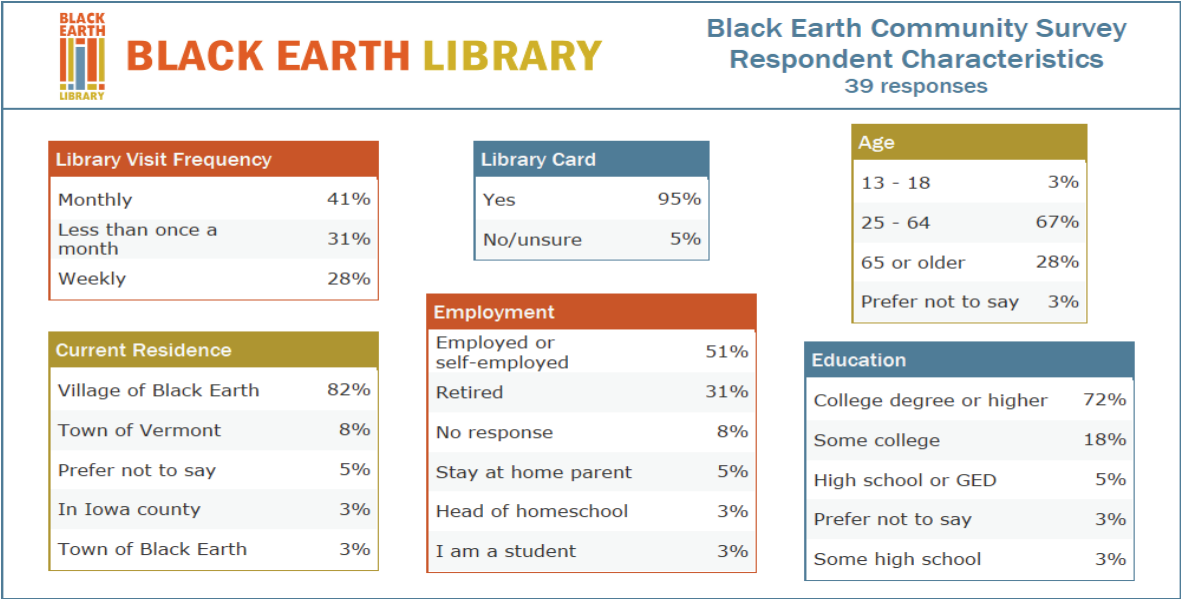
BLACK EARTH LIBRARY

BLACK EARTH LIBRARY

Black Earth Community Survey
Respondent Characteristics
39 responses

| Library Visit Frequency | |
|---|---|
| Monthly | 41% |
| Less than once a month | 31% |
| Weekly | 28% |

| Library Card | |
|---|---|
| Yes | 95% |
| No/unsure | 5% |

| Age | |
|---|---|
| 13 - 18 | 3% |
| 25 - 64 | 67% |
| 65 or older | 28% |
| Prefer not to say | 3% |

| Current Residence | |
|---|---|
| Village of Black Earth | 82% |
| Town of Vermont | 8% |
| Prefer not to say | 5% |
| In Iowa county | 3% |
| Town of Black Earth | 3% |

| Employment | |
|---|---|
| Employed or self-employed | 51% |
| Retired | 31% |
| No response | 8% |
| Stay at home parent | 5% |
| Head of homeschool | 3% |
| I am a student | 3% |

| Education | |
|---|---|
| College degree or higher | 72% |
| Some college | 18% |
| High school or GED | 5% |
| Prefer not to say | 3% |
| Some high school | 3% |